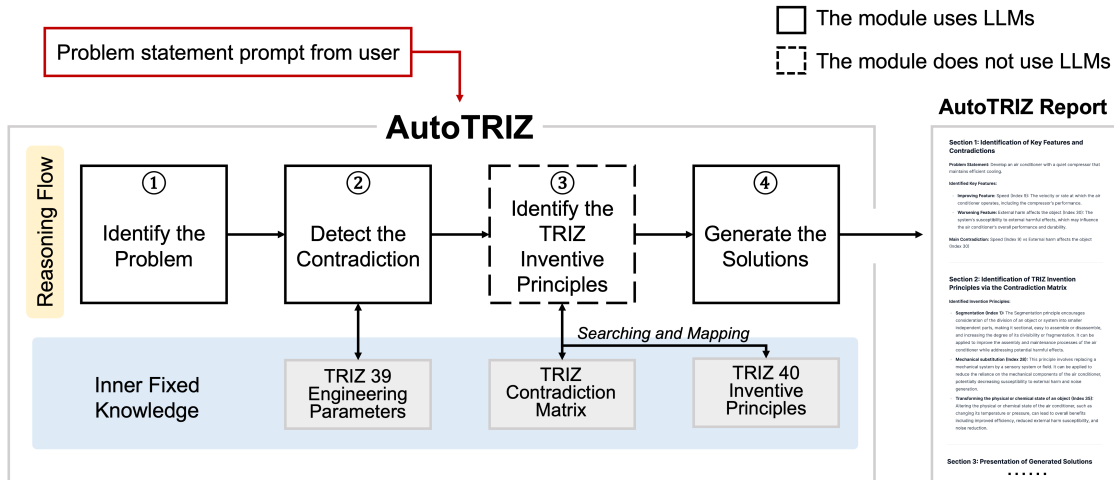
The module uses LLMs

The module does not use LLMs

Problem statement prompt from user

AutoTRIZ

Reasoning Flow

① Identify the Problem

② Detect the Contradiction

③ Identify the TRIZ Inventive Principles

④ Generate the Solutions

Searching and Mapping

Inner Fixed Knowledge

TRIZ 39 Engineering Parameters

TRIZ Contradiction Matrix

TRIZ 40 Inventive Principles

AutoTRIZ Report

Section 1: Identification of Key Features and Contradictions

Problem Statement: Develop an air conditioner with a quiet compressor that maintains efficient cooling.

Identified Key Features:

Improving Feature: Speed (Index 9): The velocity or rate at which the air conditioner operates, including the compressor's performance.

Worsening Feature: External harm affects the object (Index 30): The system's susceptibility to external harmful effects, which may influence the air conditioner's overall performance and durability.

Main Contradiction: Speed (Index 9) vs External harm affects the object (Index 30)

Section 2: Identification of TRIZ Invention Principles via the Contradiction Matrix

Identified Invention Principles:

Segmentation (Index 1): The Segmentation principle encourages consideration of the division of an object or system into smaller independent parts, making it sectional, easy to assemble or disassemble, and increasing the degree of its divisibility or fragmentation. It can be applied to improve the assembly and maintenance processes of the air conditioner while addressing potential harmful effects.

Mechanical substitution (Index 28): This principle involves replacing a mechanical system by a sensory system or field. It can be applied to reduce the reliance on the mechanical components of the air conditioner, potentially decreasing susceptibility to external harm and noise generation.

Transforming the physical or chemical state of an object (Index 35): Altering the physical or chemical state of the air conditioner, such as changing its temperature or pressure, can lead to overall benefits including improved efficiency, reduced external harm susceptibility, and noise reduction.

Section 3: Presentation of Generated Solutions

......